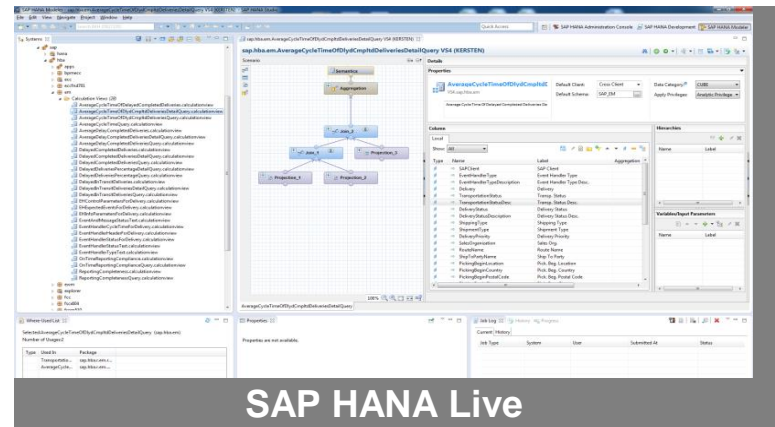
File Edit View Navigate Project Window Help

Quick Access

SAP HANA Administration Console | SAP HANA Development | SAP HANA Modeler

Systems

sap.hba.em.AverageCycleTimeOfDlydCmpltdDeliveriesDetailQuery VS4 (KERSTEN)

Scenario

Semantics

Aggregation

Join_2

Join_1

Projection_3

Projection_1

Projection_2

Details

Properties

AverageCycleTimeOfDlydCmpltdE

Default Client: Cross Client

Default Schema: SAP_ECC

Data Category: CUBE

Apply Privileges: Analytic Privilege

Column

Local

Show: All

| Type | Name | Label | Aggregation |
|---|---|---|---|
| | SAPClient | SAP Client | |
| | EventHandlerType | Event Handler Type | |
| | EventHandlerTypeDescription | Event Handler Type Desc. | |
| | Delivery | Delivery | |
| | TransportationStatus | Transp. Status | |
| | TransportationStatusDesc | Transp. Status Desc. | |
| | DeliveryStatus | Delivery Status | |
| | DeliveryStatusDescription | Delivery Status Desc. | |
| | ShippingType | Shipping Type | |
| | ShipmentType | Shipment Type | |
| | DeliveryPriority | Delivery Priority | |
| | SalesOrganization | Sales Org. | |
| | RouteName | Route Name | |
| | ShipToPartyName | Ship-To Party | |
| | PickingBeginLocation | Pick. Beg. Location | |
| | PickingBeginCountry | Pick. Beg. Country | |
| | PickingBeginPostalCode | Pick. Beg. Postal Code | |

Hierarchies

Name | Label

Variables/Input Parameters

Name | Label

AverageCycleTimeOfDlydCmpltdDeliveriesDetailQuery

100%

Where-Used List

Selected AverageCycleTimeOfDlydCmpltdDeliveriesDetailQuery (sap.hba.em)

Number of Usages 2

Type | Used In | Package

Properties

Properties are not available.

Job Log | History | Progress

Current | History

Job Type | System | User | Submitted At | Status

SAP HANA Live